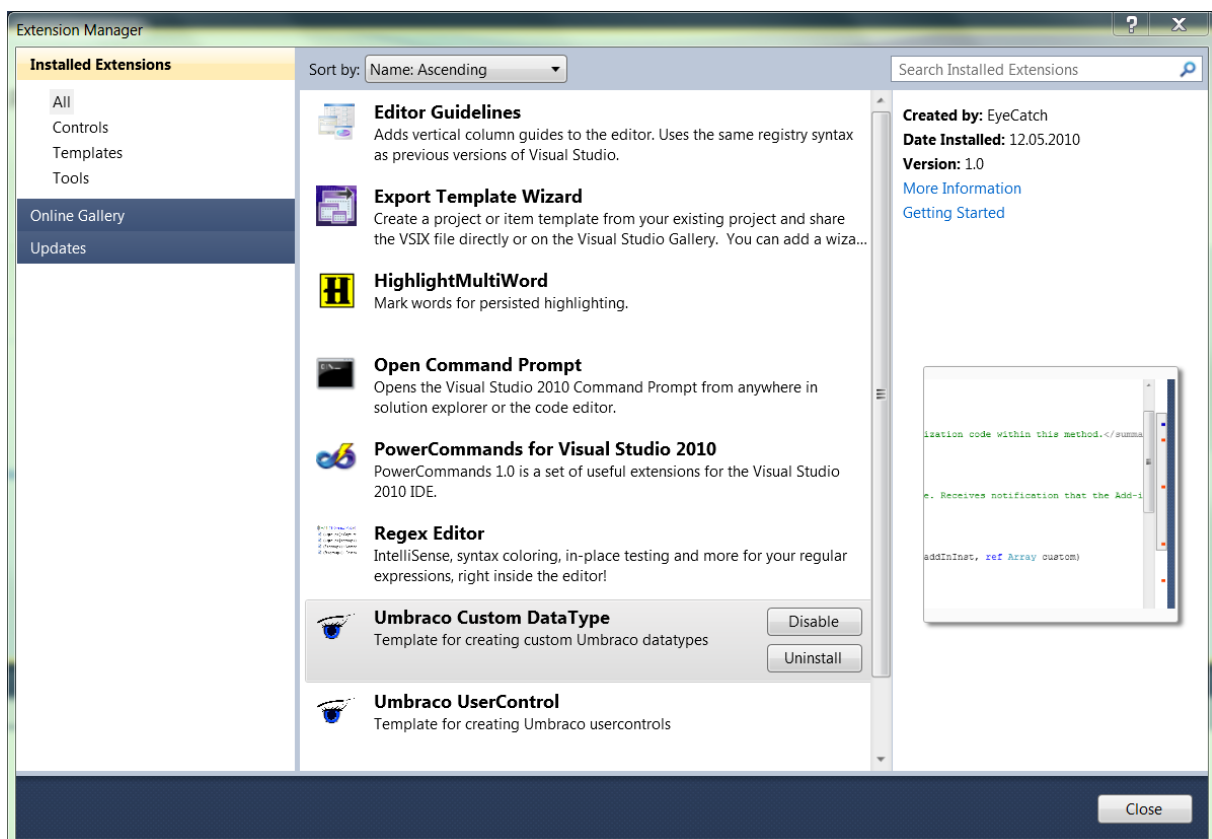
Extension Manager

?
X

Installed Extensions

All
Controls
Templates
Tools

Online Gallery

Updates

Sort by: Name: Ascending

Search Installed Extensions

Editor Guidelines
Adds vertical column guides to the editor. Uses the same registry syntax as previous versions of Visual Studio.

Export Template Wizard
Create a project or item template from your existing project and share the VSIX file directly or on the Visual Studio Gallery. You can add a wiza...

HighlightMultiWord
Mark words for persisted highlighting.

Open Command Prompt
Opens the Visual Studio 2010 Command Prompt from anywhere in solution explorer or the code editor.

PowerCommands for Visual Studio 2010
PowerCommands 1.0 is a set of useful extensions for the Visual Studio 2010 IDE.

Regex Editor
IntelliSense, syntax coloring, in-place testing and more for your regular expressions, right inside the editor!

Umbraco Custom DataType
Template for creating custom Umbraco datatypes

Disable

Uninstall

Umbraco UserControl
Template for creating Umbraco usercontrols

Created by: EyeCatch
Date Installed: 12.05.2010
Version: 1.0
More Information
Getting Started

ization code within this method.</summa

e. Receives notification that the Add-i

addInInst, ref Array custom)

Close